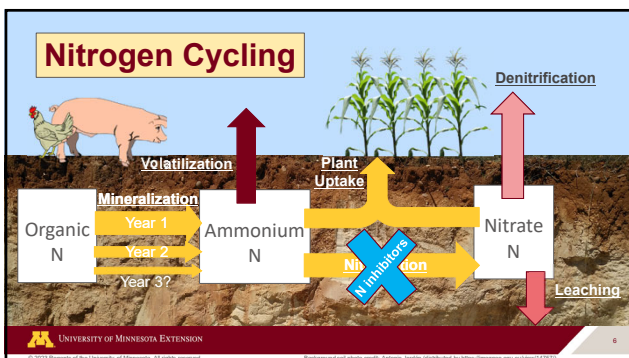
Nitrogen Cycling

Denitrification

Volatilization

Plant Uptake

Mineralization

Year 1

Year 2

Year 3?

Organic N

Ammonium N

Nitrate N

Ni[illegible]tion

N inhibitors

Leaching

UNIVERSITY OF MINNESOTA EXTENSION

6

© 2022 Regents of the University of Minnesota. All rights reserved. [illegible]